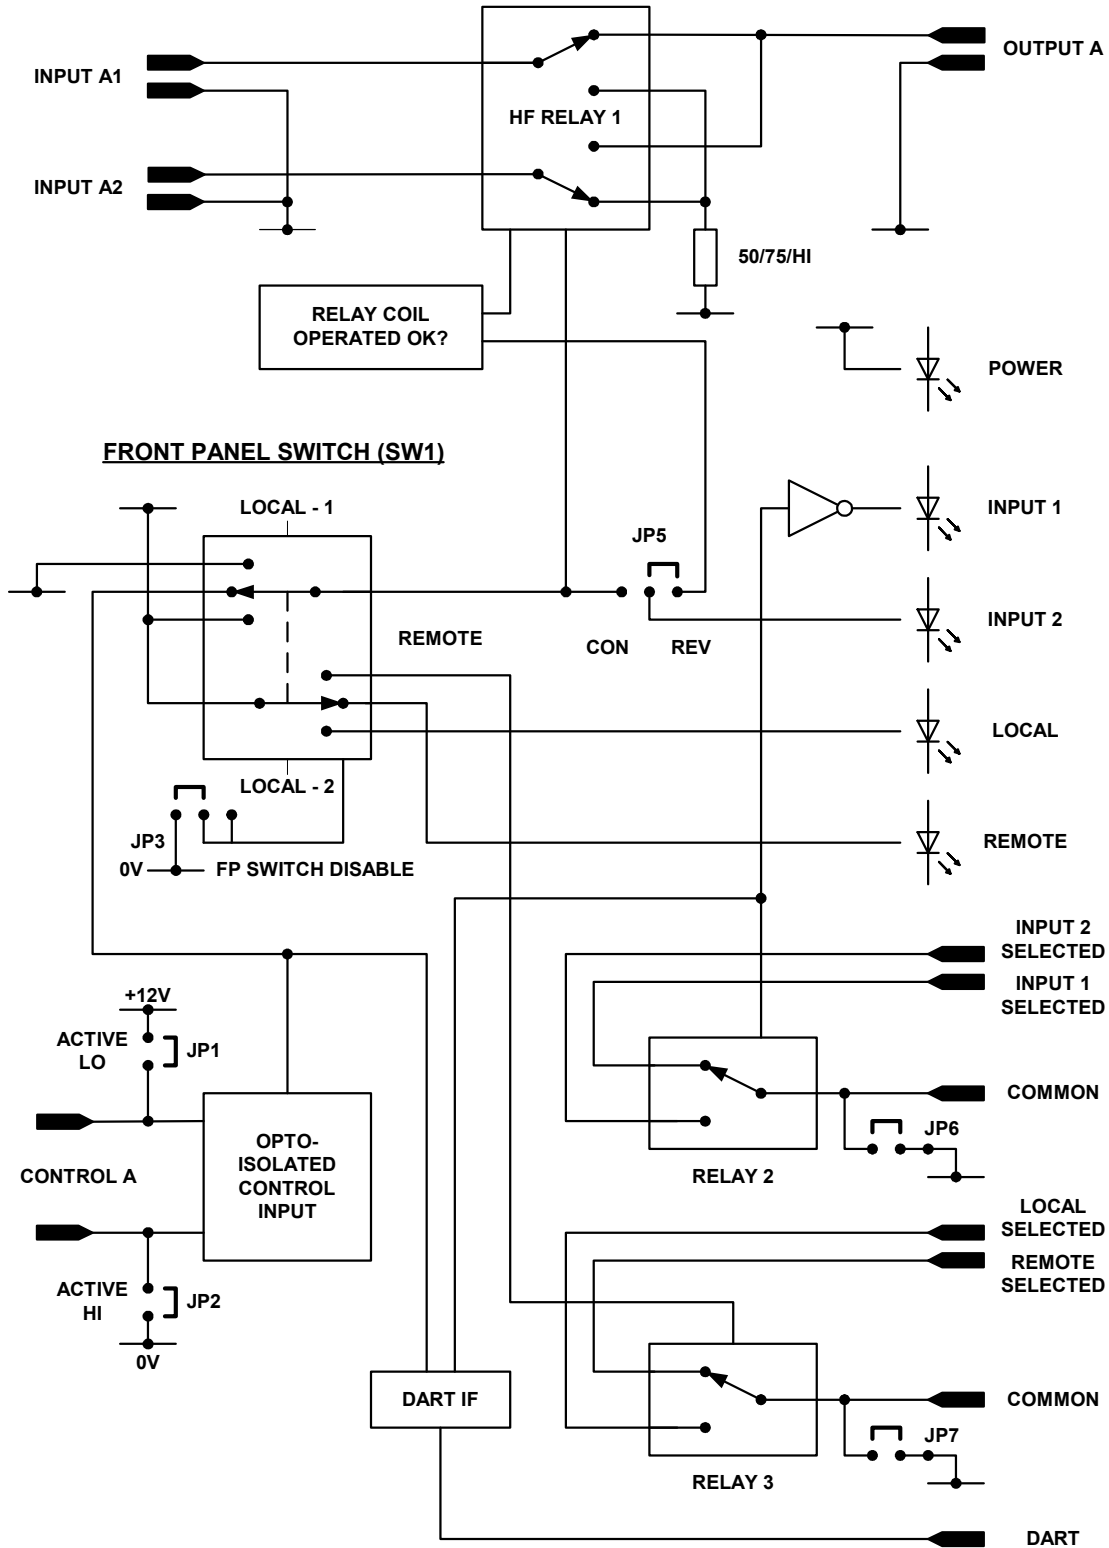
INPUT A1

HF RELAY 1

OUTPUT A

INPUT A2

50/75/HI

RELAY COIL OPERATED OK?

POWER

FRONT PANEL SWITCH (SW1)

INPUT 1

LOCAL - 1

JP5

INPUT 2

REMOTE

CON

REV

LOCAL

LOCAL - 2

REMOTE

JP3

0V

FP SWITCH DISABLE

INPUT 2 SELECTED

INPUT 1 SELECTED

+12V

ACTIVE LO

JP1

COMMON

OPTO-ISOLATED CONTROL INPUT

JP6

CONTROL A

RELAY 2

LOCAL SELECTED

REMOTE SELECTED

ACTIVE HI

JP2

0V

DART IF

COMMON

JP7

RELAY 3

DART